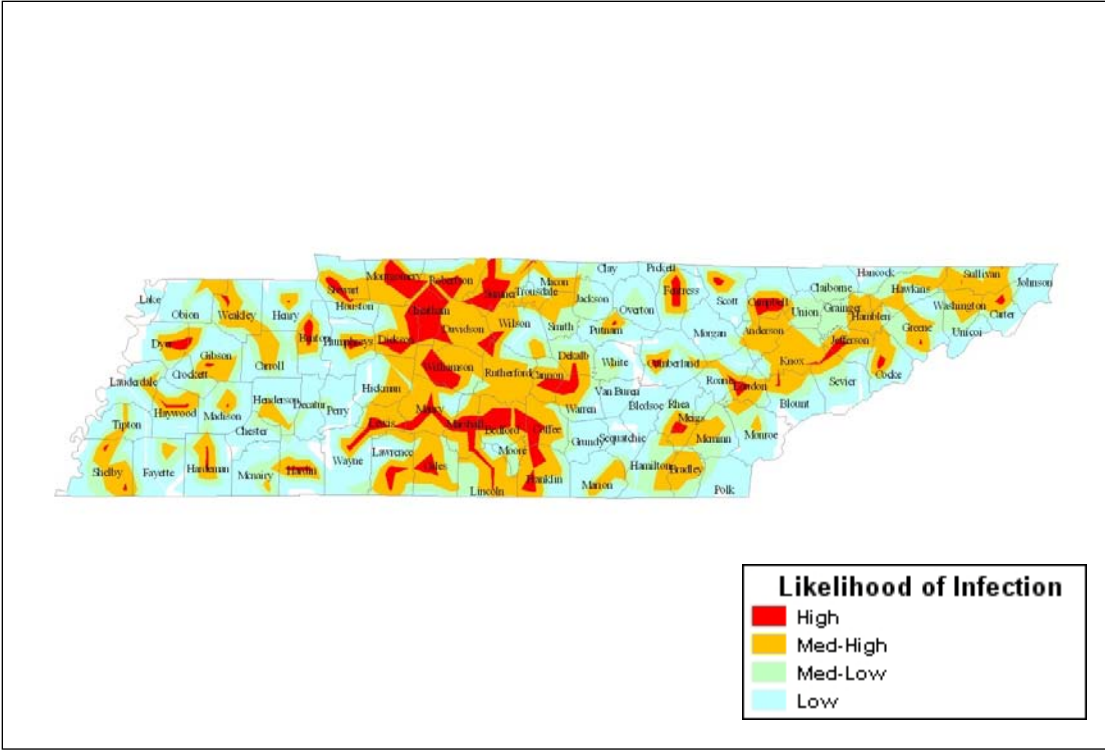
Lake
Obion
Weakley
Henry
Stewart
Montgomery
Robertson
Sumner
Macon
Clay
Pickett
Fentress
Scott
Campbell
Claiborne
Hancock
Hawkins
Sullivan
Johnson
Houston
Cheatham
Trousdale
Jackson
Overton
Union
Grainger
Washington
Carter
Dyer
Benton
Humphreys
Dickson
Davidson
Wilson
Smith
Putnam
Morgan
Anderson
Hamblen
Greene
Unicoi
Gibson
Carroll
Crockett
Williamson
Dekalb
White
Cumberland
Knox
Jefferson
Lauderdale
Hickman
Rutherford
Cannon
Van Buren
Roane
Loudon
Sevier
Cocke
Haywood
Madison
Henderson
Decatur
Perry
Maury
Warren
Bledsoe
Rhea
Blount
Tipton
Chester
Lewis
Marshall
Bedford
Coffee
Grundy
Sequatchie
Meigs
Monroe
McMinn
Shelby
Fayette
Hardeman
Mcnairy
Hardin
Wayne
Lawrence
Giles
Moore
Lincoln
Franklin
Marion
Hamilton
Bradley
Polk

Likelihood of Infection
High
Med-High
Med-Low
Low